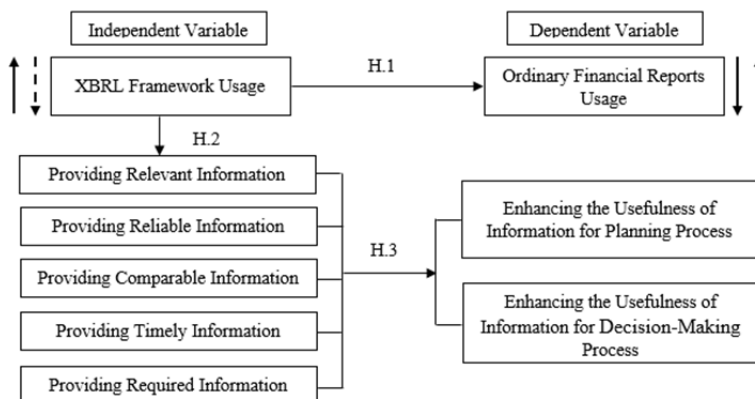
Independent Variable

Dependent Variable

XBRL Framework Usage

H.1

Ordinary Financial Reports Usage

H.2

Providing Relevant Information

Providing Reliable Information

Providing Comparable Information

Providing Timely Information

Providing Required Information

H.3

Enhancing the Usefulness of Information for Planning Process

Enhancing the Usefulness of Information for Decision-Making Process